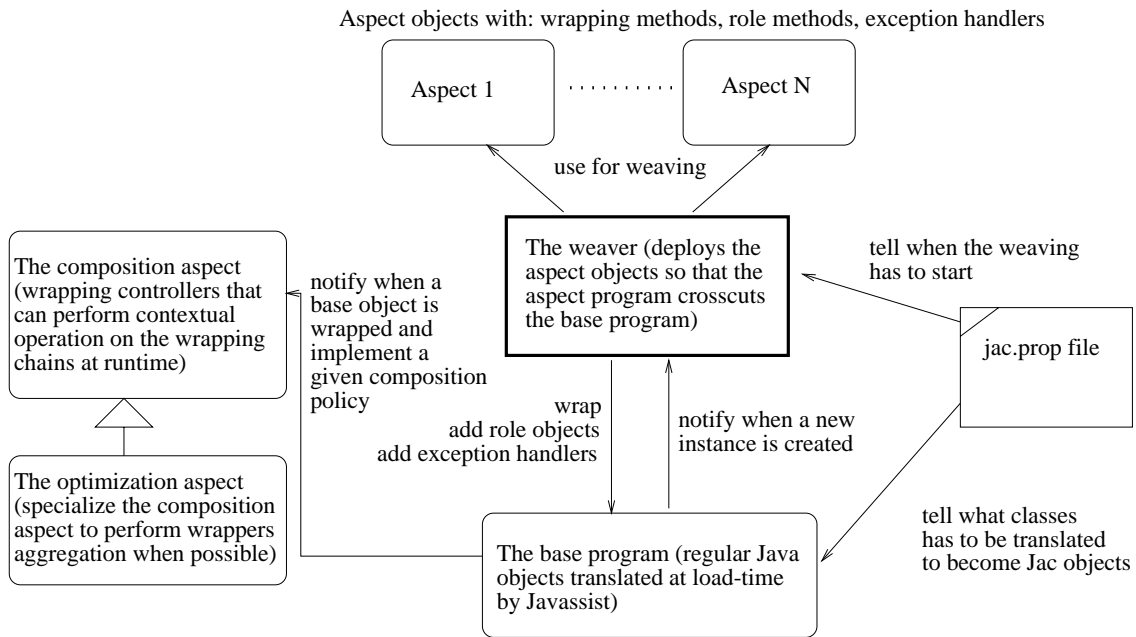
Aspect objects with: wrapping methods, role methods, exception handlers

Aspect 1

..........

Aspect N

use for weaving

The weaver (deploys the aspect objects so that the aspect program crosscuts the base program)

tell when the weaving has to start

jac.prop file

The composition aspect (wrapping controllers that can perform contextual operation on the wrapping chains at runtime)

notify when a base object is wrapped and implement a given composition policy

wrap
add role objects
add exception handlers

notify when a new instance is created

The optimization aspect (specialize the composition aspect to perform wrappers aggregation when possible)

The base program (regular Java objects translated at load-time by Javassist)

tell what classes has to be translated to become Jac objects